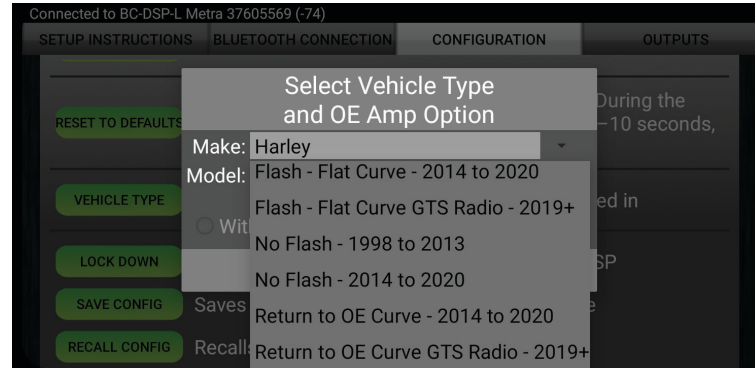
Connected to BC-DSP-L Metra 37605569 (-74)

SETUP INSTRUCTIONS | BLUETOOTH CONNECTION | CONFIGURATION | OUTPUTS

RESET TO DEFAULTS

During the
—10 seconds,

VEHICLE TYPE

ed in

LOCK DOWN

SP

SAVE CONFIG

Saves

e

RECALL CONFIG

Recall

Select Vehicle Type and OE Amp Option

Make: Harley

Model: Flash - Flat Curve - 2014 to 2020

Flash - Flat Curve GTS Radio - 2019+

Wit

No Flash - 1998 to 2013

No Flash - 2014 to 2020

Return to OE Curve - 2014 to 2020

Return to OE Curve GTS Radio - 2019+